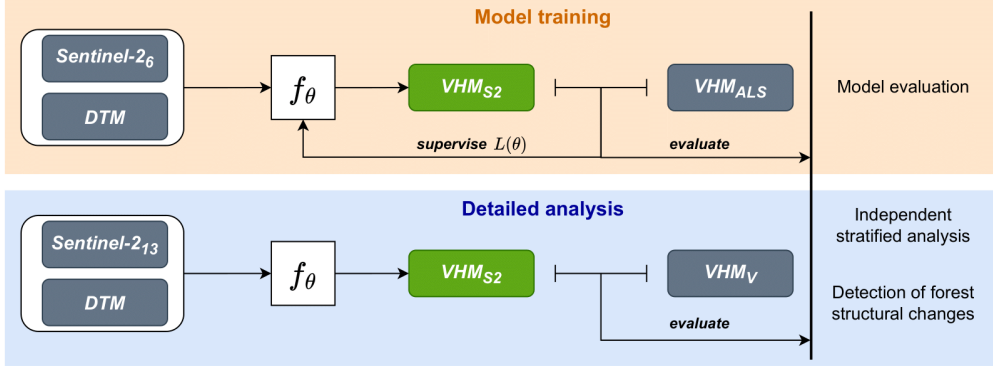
Model training

Sentinel-$2_6$

DTM

$f_\theta$

$VHM_{S2}$

$VHM_{ALS}$

Model evaluation

supervise $L(\theta)$

evaluate

Detailed analysis

Sentinel-$2_{13}$

DTM

$f_\theta$

$VHM_{S2}$

$VHM_V$

Independent stratified analysis

Detection of forest structural changes

evaluate